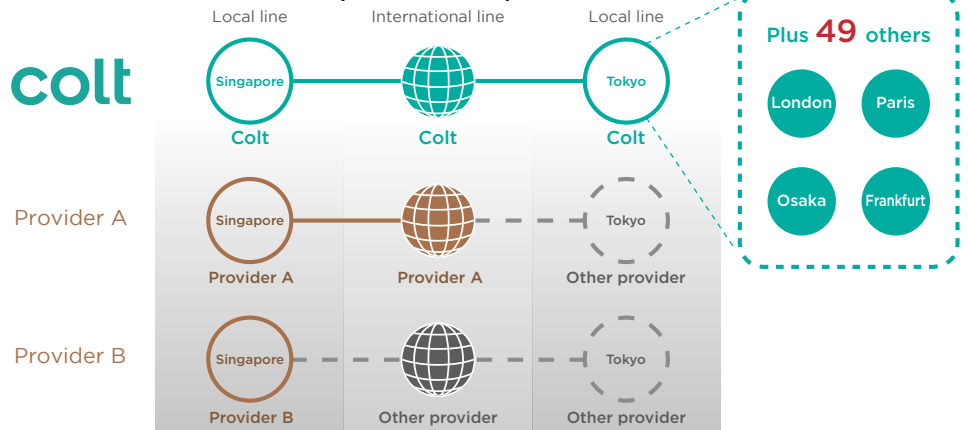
Local line International line Local line

colt

Singapore Tokyo

Colt Colt Colt

Plus 49 others

London Paris

Osaka Frankfurt

Provider A

Singapore Tokyo

Provider A Provider A Other provider

Provider B

Singapore Tokyo

Provider B Other provider Other provider